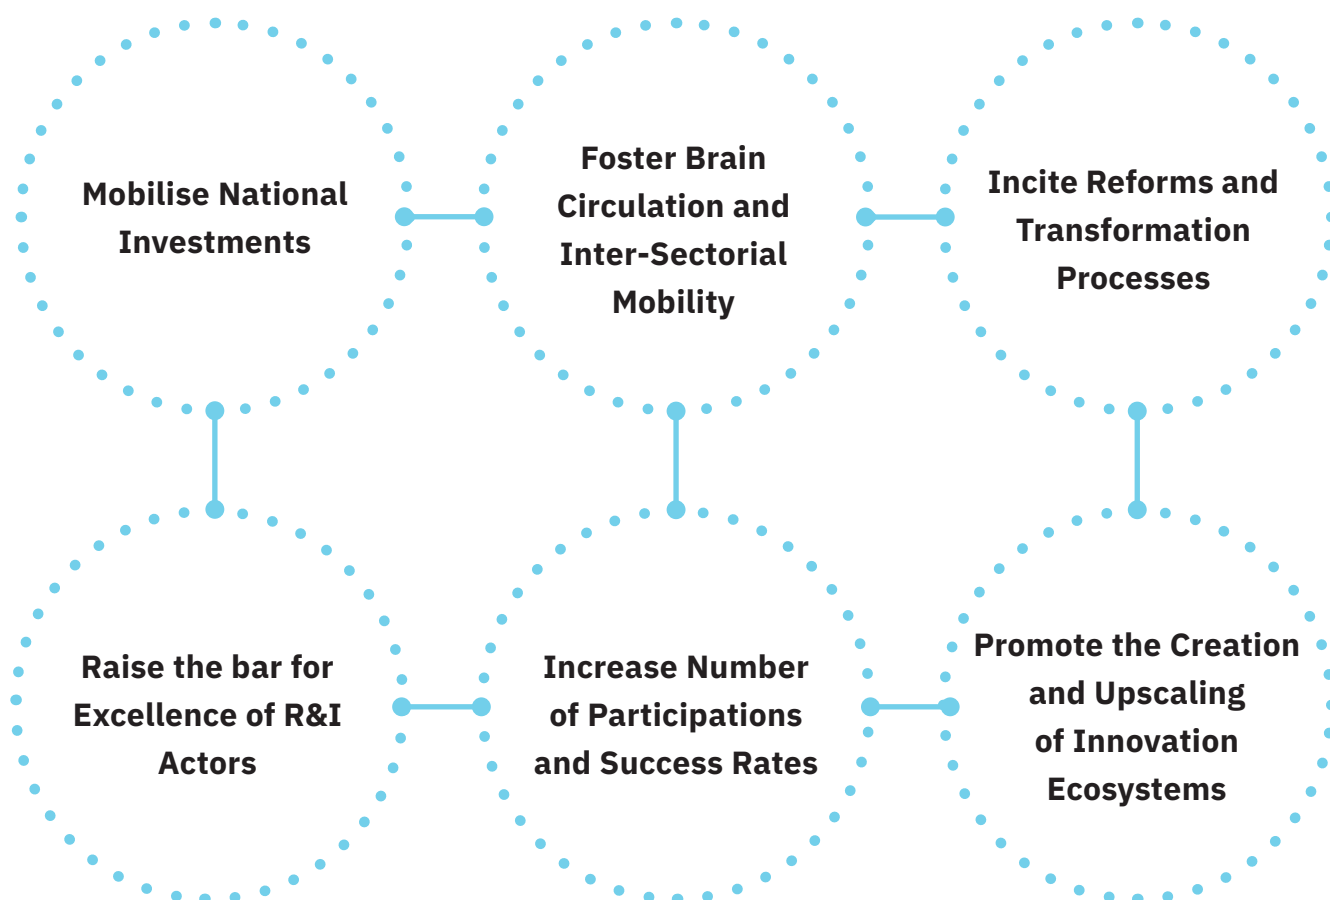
Mobilise National Investments

Foster Brain Circulation and Inter-Sectorial Mobility

Incite Reforms and Transformation Processes

Raise the bar for Excellence of R&I Actors

Increase Number of Participations and Success Rates

Promote the Creation and Upscaling of Innovation Ecosystems